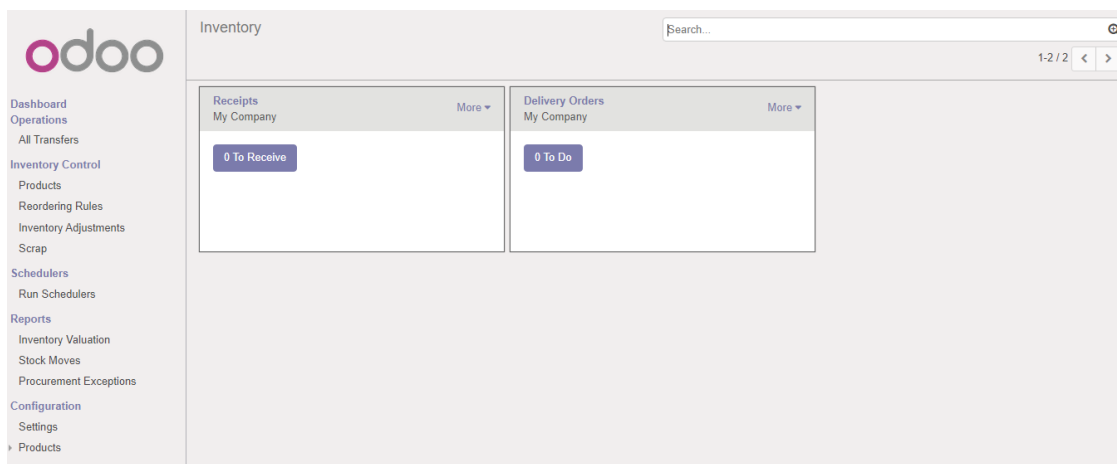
odoo

Dashboard
Operations
All Transfers
Inventory Control
Products
Reordering Rules
Inventory Adjustments
Scrap
Schedulers
Run Schedulers
Reports
Inventory Valuation
Stock Moves
Procurement Exceptions
Configuration
Settings
Products

Inventory

Search...

1-2 / 2

Receipts
My Company
More
0 To Receive

Delivery Orders
My Company
More
0 To Do